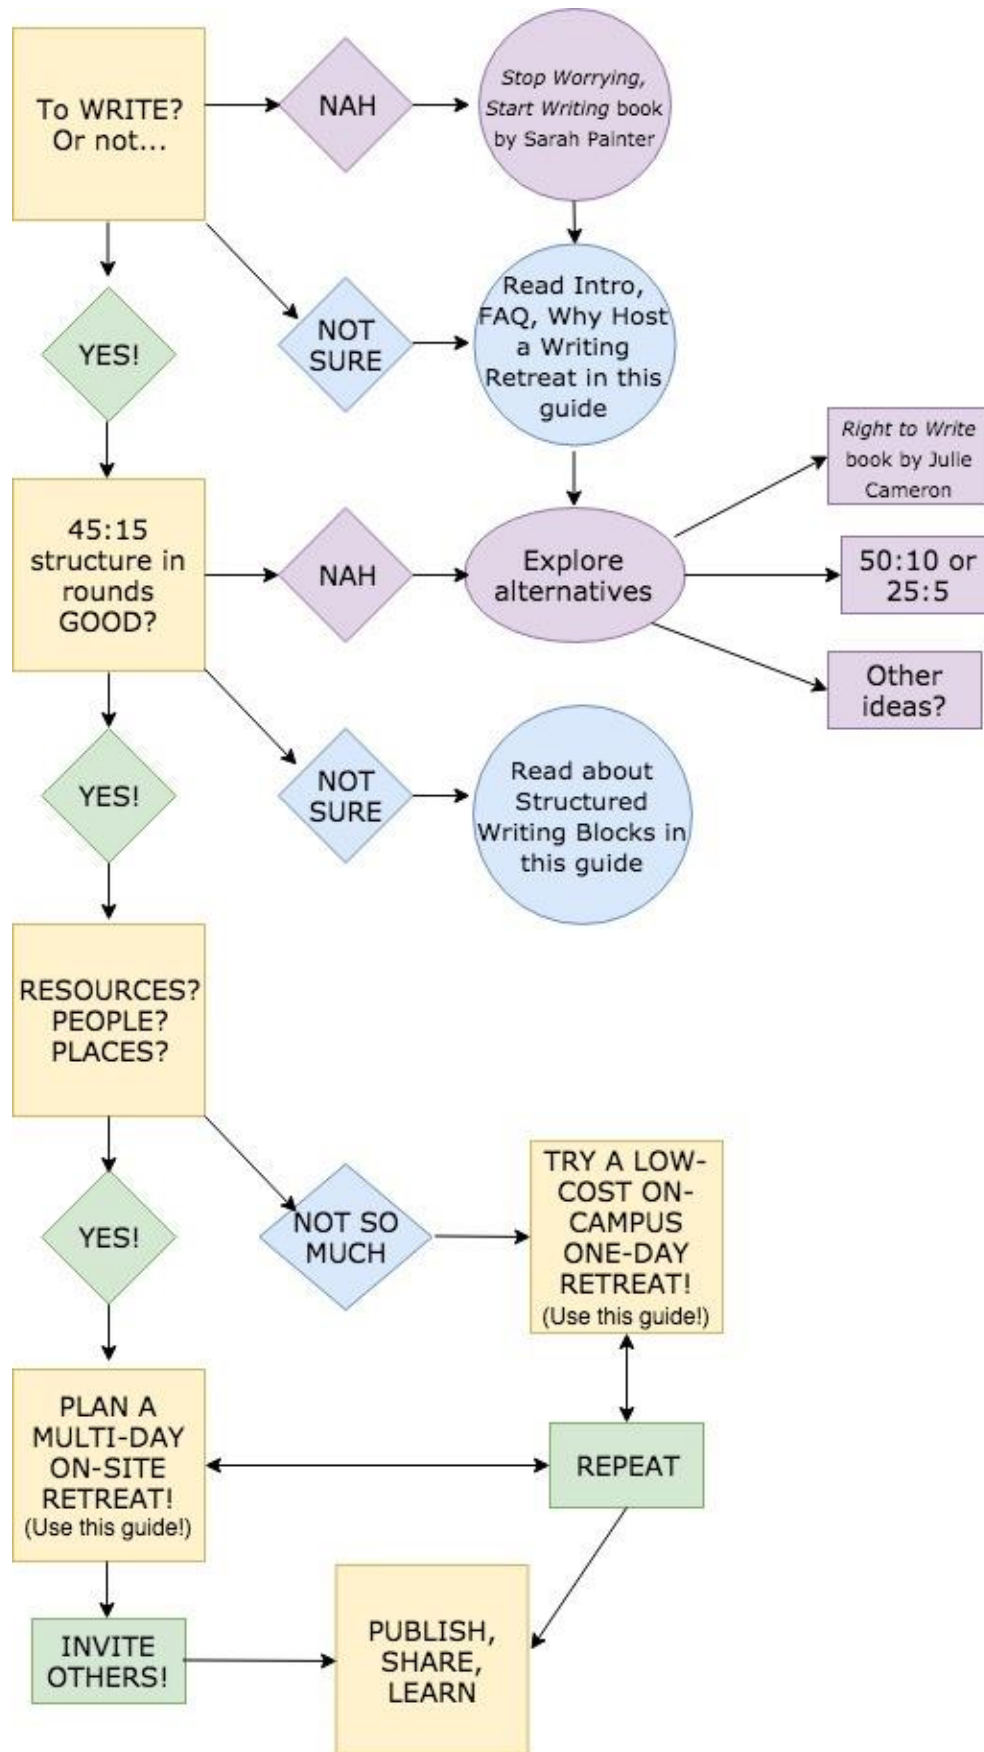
To WRITE? Or not...

NAH

Stop Worrying, Start Writing book by Sarah Painter

YES!

NOT SURE

Read Intro, FAQ, Why Host a Writing Retreat in this guide

45:15 structure in rounds GOOD?

NAH

Explore alternatives

Right to Write book by Julie Cameron

50:10 or 25:5

Other ideas?

YES!

NOT SURE

Read about Structured Writing Blocks in this guide

RESOURCES? PEOPLE? PLACES?

YES!

NOT SO MUCH

TRY A LOW-COST ON-CAMPUS ONE-DAY RETREAT! (Use this guide!)

PLAN A MULTI-DAY ON-SITE RETREAT! (Use this guide!)

REPEAT

INVITE OTHERS!

PUBLISH, SHARE, LEARN